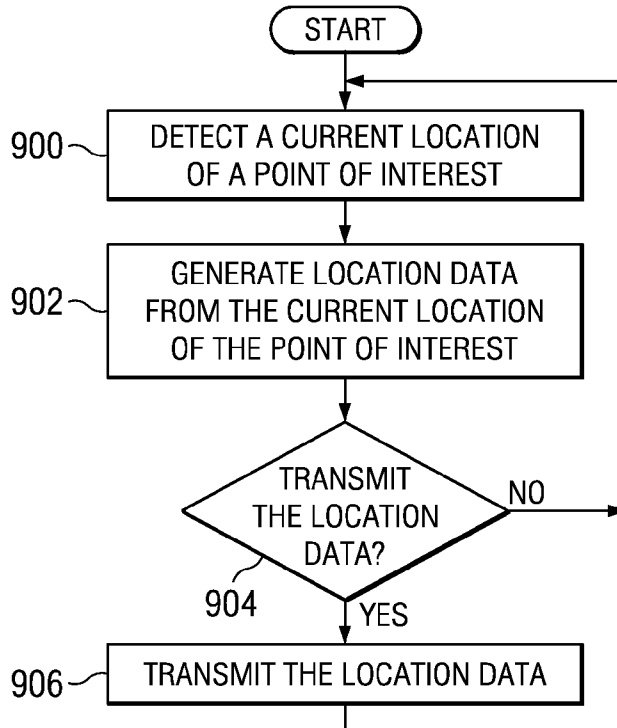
START

900 DETECT A CURRENT LOCATION OF A POINT OF INTEREST

902 GENERATE LOCATION DATA FROM THE CURRENT LOCATION OF THE POINT OF INTEREST

TRANSMIT THE LOCATION DATA?

NO

904

YES

906 TRANSMIT THE LOCATION DATA